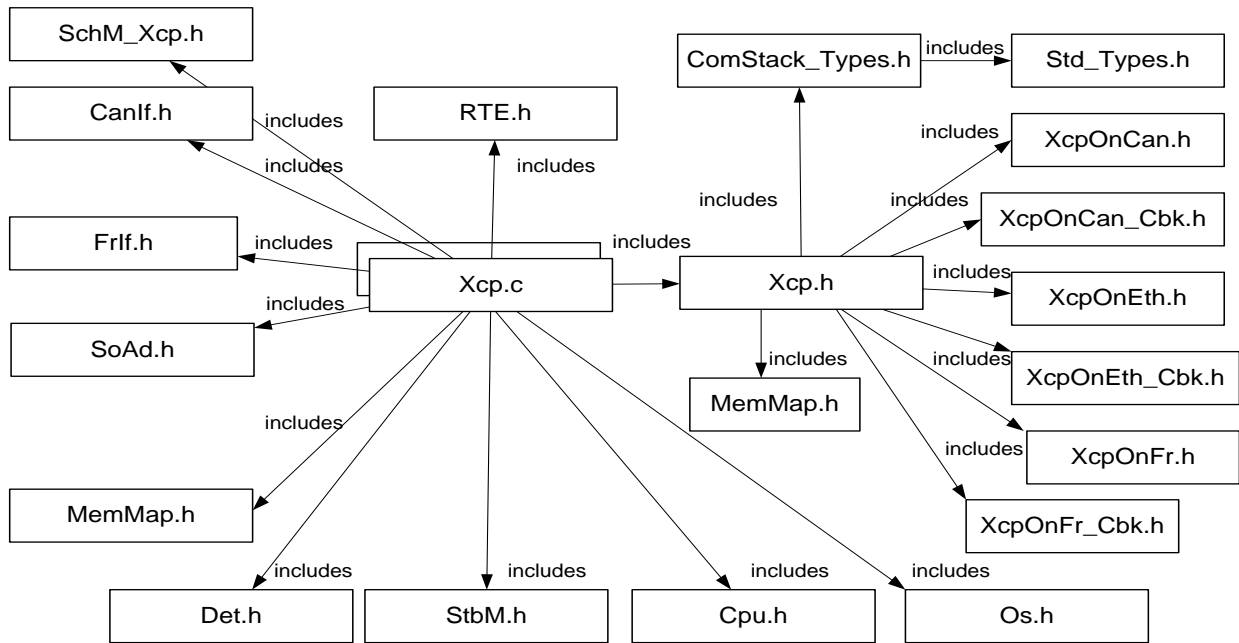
SchM_Xcp.h

CanIf.h

includes

includes

RTE.h

includes

ComStack_Types.h

includes

Std_Types.h

includes

XcpOnCan.h

includes

includes

XcpOnCan_Cbk.h

FrIf.h

includes

includes

Xcp.c

Xcp.h

includes

XcpOnEth.h

includes

includes

SoAd.h

includes

XcpOnEth_Cbk.h

MemMap.h

includes

includes

XcpOnFr.h

XcpOnFr_Cbk.h

MemMap.h

includes

includes

includes

includes

Det.h

StbM.h

Cpu.h

Os.h